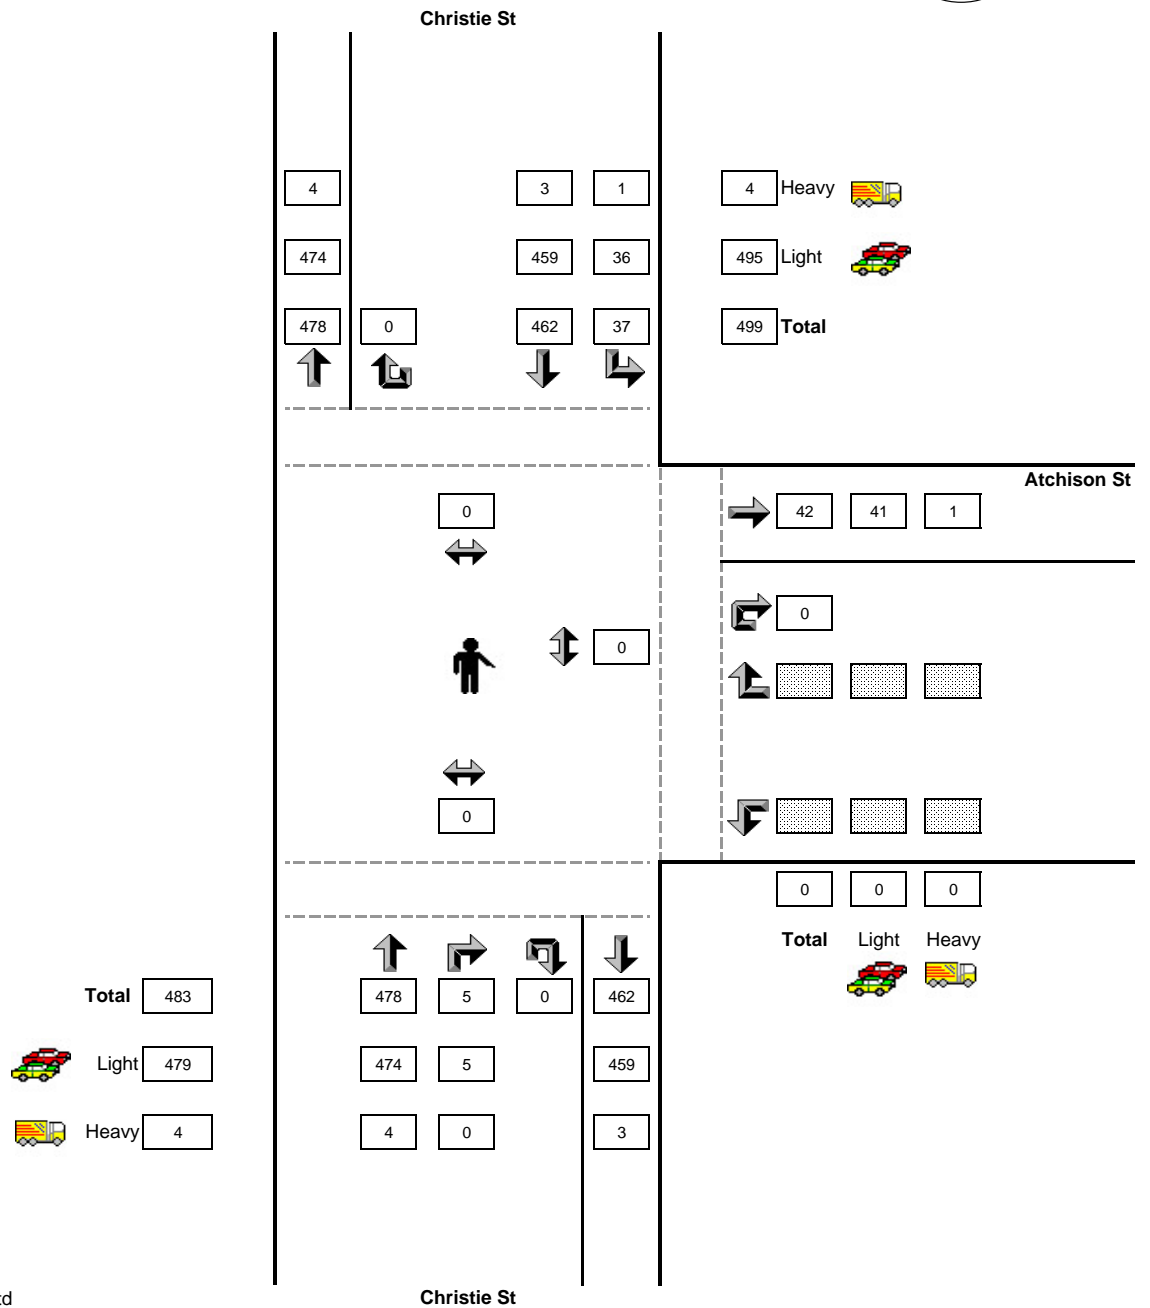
Christie St

4
474
478

0

3
459
462

1
36
37

4 Heavy
495 Light
499 Total

Atchison St

42 41 1

0

0

0

0

0

0 0 0

Total Light Heavy

Total 483
Light 479
Heavy 4

478 5 0 462
474 5 459
4 0 3

td

Christie St